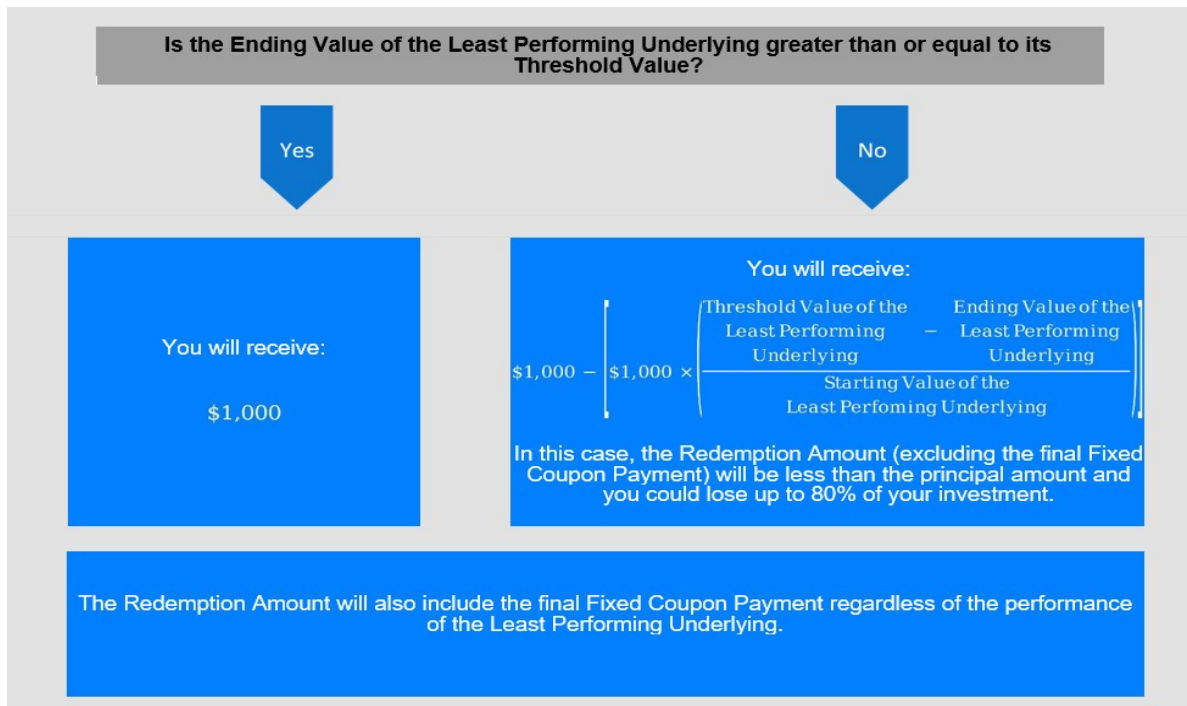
Is the Ending Value of the Least Performing Underlying greater than or equal to its Threshold Value?

Yes

No

You will receive:

\$1,000

You will receive:

$\$1{,}000 - \left[\$1{,}000 \times \left(\frac{\text{Threshold Value of the Least Performing Underlying} - \text{Ending Value of the Least Performing Underlying}}{\text{Starting Value of the Least Perfoming Underlying}}\right)\right]$

In this case, the Redemption Amount (excluding the final Fixed Coupon Payment) will be less than the principal amount and you could lose up to 80% of your investment.

The Redemption Amount will also include the final Fixed Coupon Payment regardless of the performance of the Least Performing Underlying.